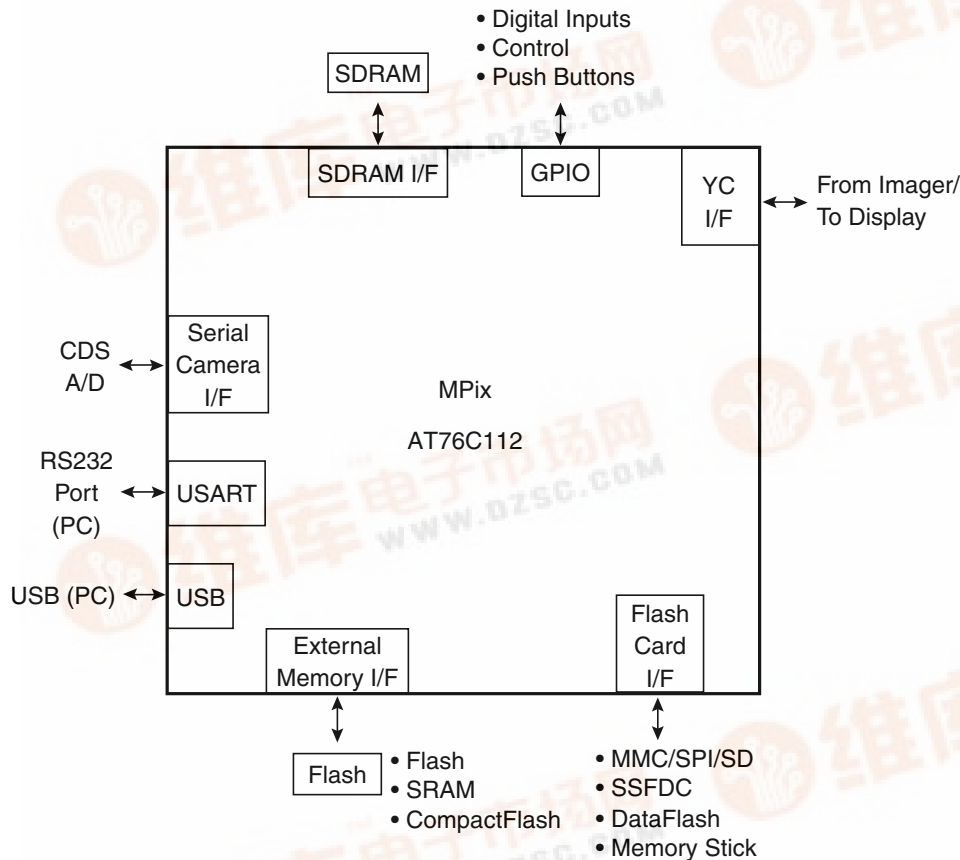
• Digital Inputs
• Control
• Push Buttons

SDRAM

SDRAM I/F

GPIO

YC I/F

From Imager/ To Display

CDS A/D

Serial Camera I/F

MPix

AT76C112

RS232 Port (PC)

USART

USB (PC)

USB

External Memory I/F

Flash Card I/F

Flash

• Flash
• SRAM
• CompactFlash

• MMC/SPI/SD
• SSFDC
• DataFlash
• Memory Stick

www.dzsc.com